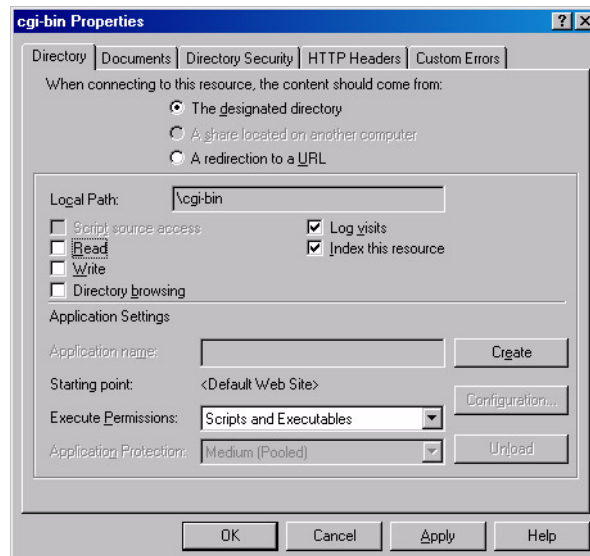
cgi-bin Properties

? X

Directory | Documents | Directory Security | HTTP Headers | Custom Errors

When connecting to this resource, the content should come from:

The designated directory

A share located on another computer

A redirection to a URL

Local Path: \cgi-bin

Script source access

Read

Write

Directory browsing

Log visits

Index this resource

Application Settings

Application name:

Create

Starting point: <Default Web Site>

Execute Permissions: Scripts and Executables

Configuration...

Application Protection: Medium (Pooled)

Unload

OK | Cancel | Apply | Help